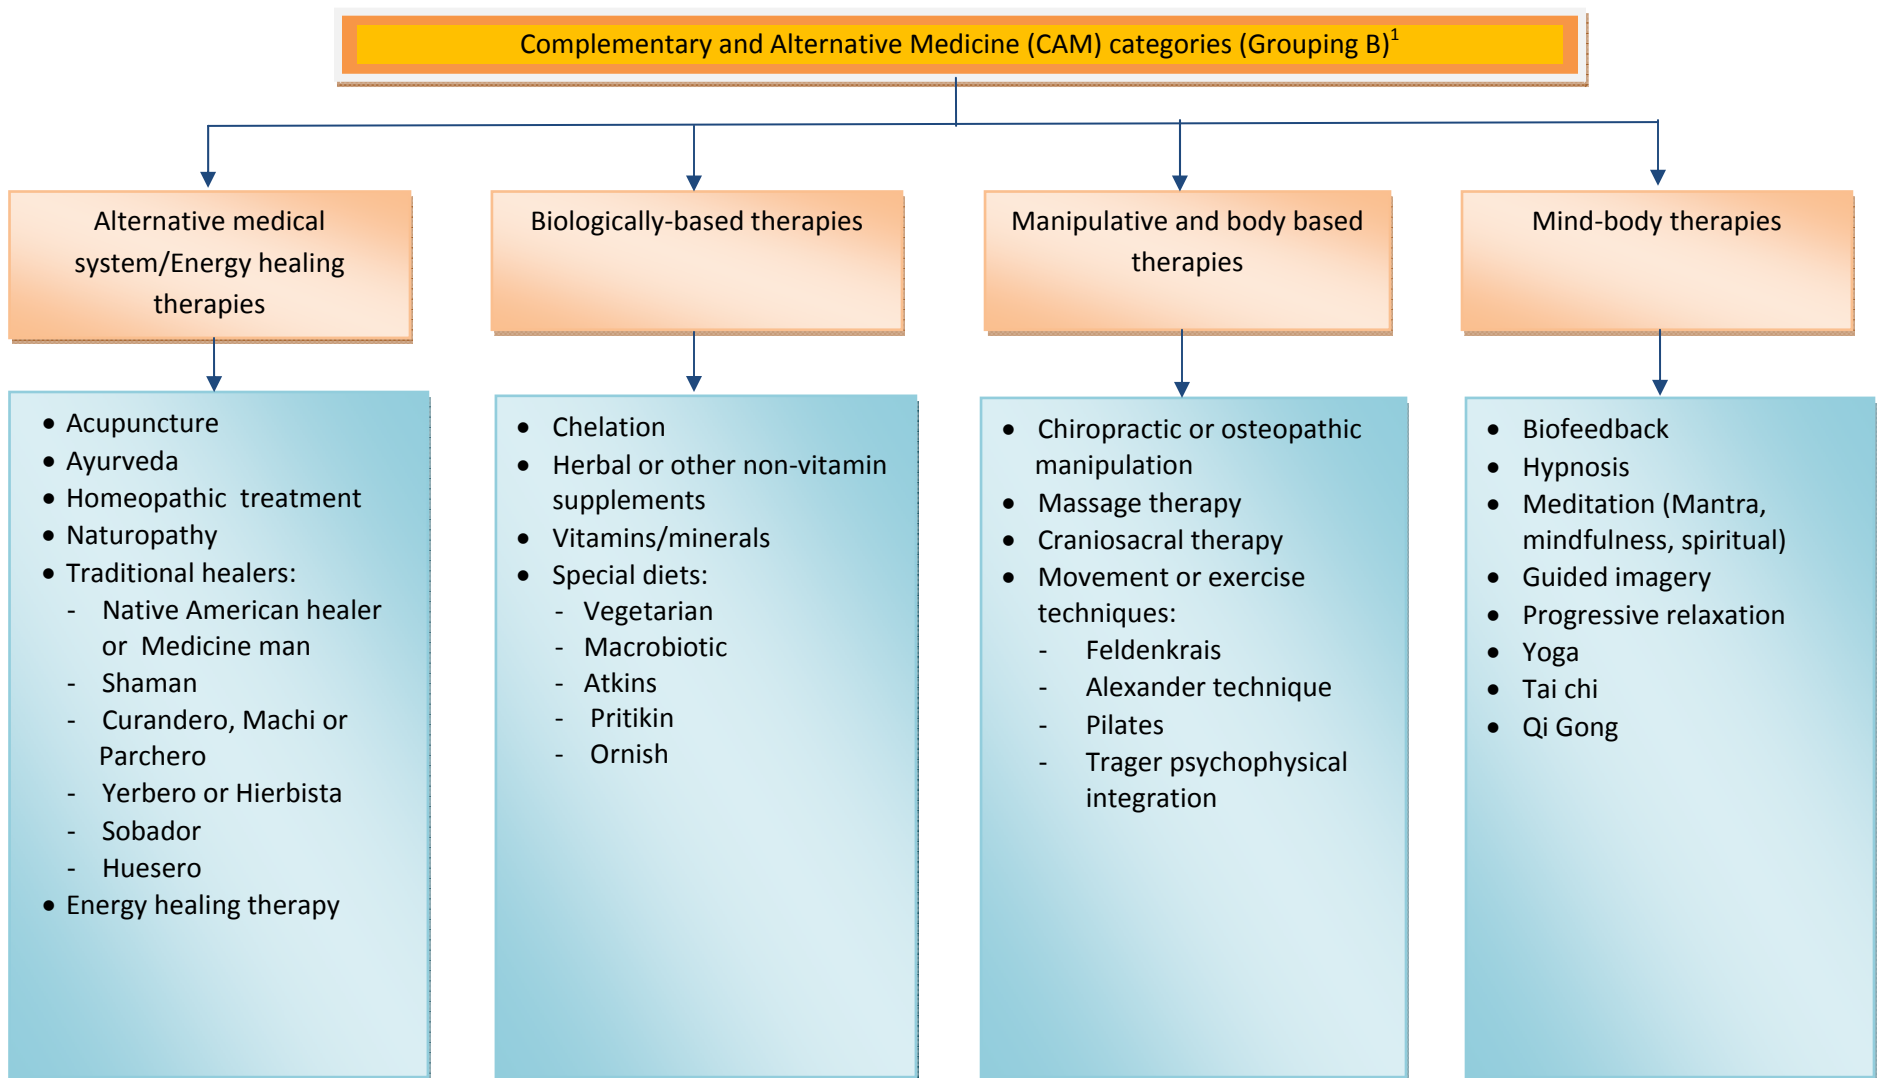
Complementary and Alternative Medicine (CAM) categories (Grouping B)$^1$

Alternative medical system/Energy healing therapies

- Acupuncture
- Ayurveda
- Homeopathic treatment
- Naturopathy
- Traditional healers:
  - Native American healer or Medicine man
  - Shaman
  - Curandero, Machi or Parchero
  - Yerbero or Hierbista
  - Sobador
  - Huesero
- Energy healing therapy

Biologically-based therapies

- Chelation
- Herbal or other non-vitamin supplements
- Vitamins/minerals
- Special diets:
  - Vegetarian
  - Macrobiotic
  - Atkins
  - Pritikin
  - Ornish

Manipulative and body based therapies

- Chiropractic or osteopathic manipulation
- Massage therapy
- Craniosacral therapy
- Movement or exercise techniques:
  - Feldenkrais
  - Alexander technique
  - Pilates
  - Trager psychophysical integration

Mind-body therapies

- Biofeedback
- Hypnosis
- Meditation (Mantra, mindfulness, spiritual)
- Guided imagery
- Progressive relaxation
- Yoga
- Tai chi
- Qi Gong